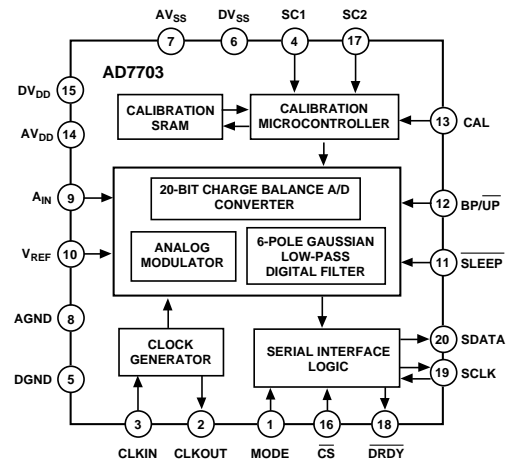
$AV_{SS}$ 7
$DV_{SS}$ 6
SC1 4
SC2 17

AD7703

$DV_{DD}$ 15
$AV_{DD}$ 14

CALIBRATION SRAM

CALIBRATION MICROCONTROLLER

13 CAL

$A_{IN}$ 9

20-BIT CHARGE BALANCE A/D CONVERTER

12 $BP/\overline{UP}$

$V_{REF}$ 10

ANALOG MODULATOR

6-POLE GAUSSIAN LOW-PASS DIGITAL FILTER

11 $\overline{SLEEP}$

AGND 8

CLOCK GENERATOR

SERIAL INTERFACE LOGIC

20 SDATA

DGND 5

19 SCLK

3 CLKIN
2 CLKOUT
1 MODE
16 $\overline{CS}$
18 $\overline{DRDY}$